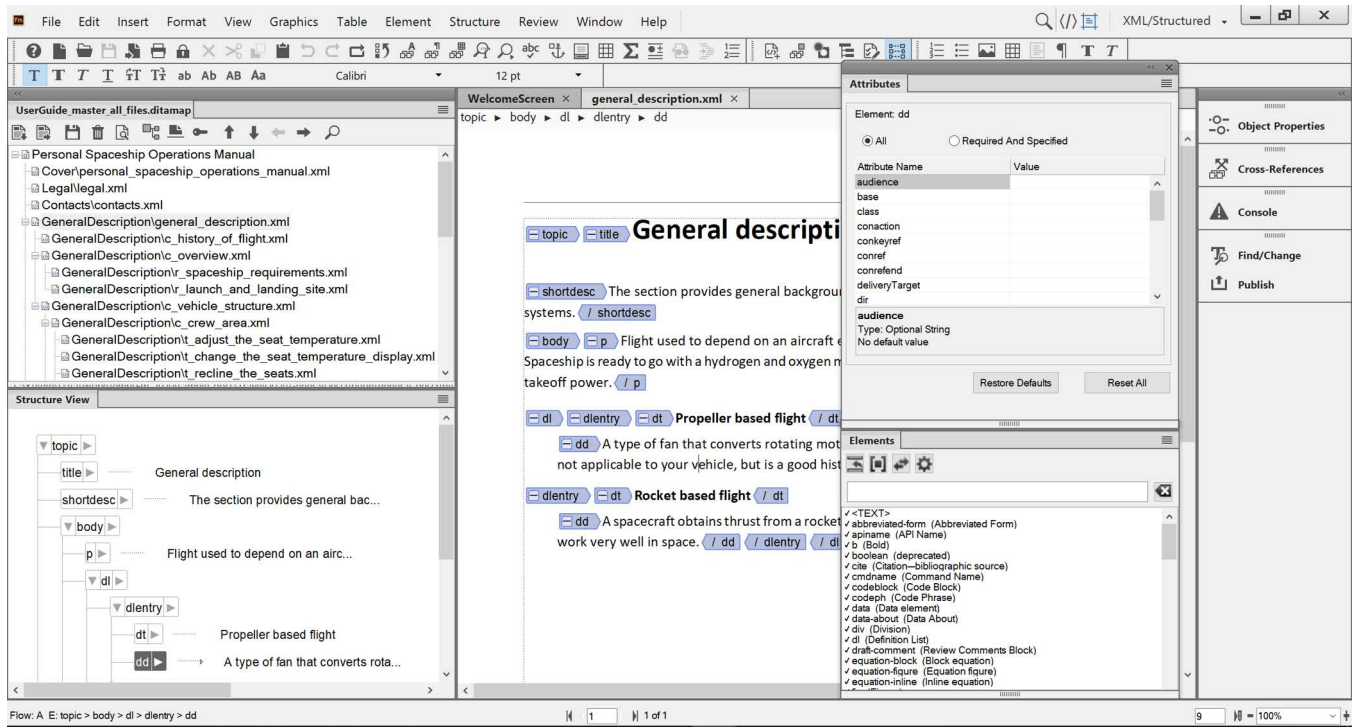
File Edit Insert Format View Graphics Table Element Structure Review Window Help

XML/Structured

T T T T ab Ab AB Aa Calibri 12 pt

UserGuide_master_all_files.ditamap

Personal Spaceship Operations Manual
Cover\personal_spaceship_operations_manual.xml
Legal\legal.xml
Contacts\contacts.xml
GeneralDescription\general_description.xml
GeneralDescription\c_history_of_flight.xml
GeneralDescription\c_overview.xml
GeneralDescription\r_spaceship_requirements.xml
GeneralDescription\r_launch_and_landing_site.xml
GeneralDescription\c_vehicle_structure.xml
GeneralDescription\c_crew_area.xml
GeneralDescription\t_adjust_the_seat_temperature.xml
GeneralDescription\t_change_the_seat_temperature_display.xml
GeneralDescription\t_recline_the_seats.xml

Structure View

topic
title General description
shortdesc The section provides general bac...
body
p Flight used to depend on an airc...
dl
dlentry
dt Propeller based flight
dd A type of fan that converts rota...

WelcomeScreen × general_description.xml ×
topic ► body ► dl ► dlentry ► dd

topic title General descripti
shortdesc The section provides general backgrou systems. / shortdesc
body p Flight used to depend on an aircraft e Spaceship is ready to go with a hydrogen and oxygen m takeoff power. / p
dl dlentry dt Propeller based flight / dt
dd A type of fan that converts rotating mot not applicable to your vehicle, but is a good hist
dlentry dt Rocket based flight / dt
dd A spacecraft obtains thrust from a rocket work very well in space. / dd / dlentry / dl

Attributes
Element: dd
All Required And Specified
| Attribute Name | Value |
|---|---|
| audience | |
| base | |
| class | |
| conaction | |
| conkeyref | |
| conref | |
| conrefend | |
| deliveryTarget | |
| dir | |
audience
Type: Optional String
No default value
Restore Defaults Reset All

Elements
✓<TEXT>
✓abbreviated-form (Abbreviated Form)
✓apiname (API Name)
✓b (Bold)
✓boolean (deprecated)
✓cite (Citation—bibliographic source)
✓cmdname (Command Name)
✓codeblock (Code Block)
✓codeph (Code Phrase)
✓data (Data element)
✓data-about (Data About)
✓div (Division)
✓dl (Definition List)
✓draft-comment (Review Comments Block)
✓equation-block (Block equation)
✓equation-figure (Equation figure)
✓equation-inline (Inline equation)

Object Properties
Cross-References
Console
Find/Change
Publish

Flow: A E: topic > body > dl > dlentry > dd
1 1 of 1
9 100%